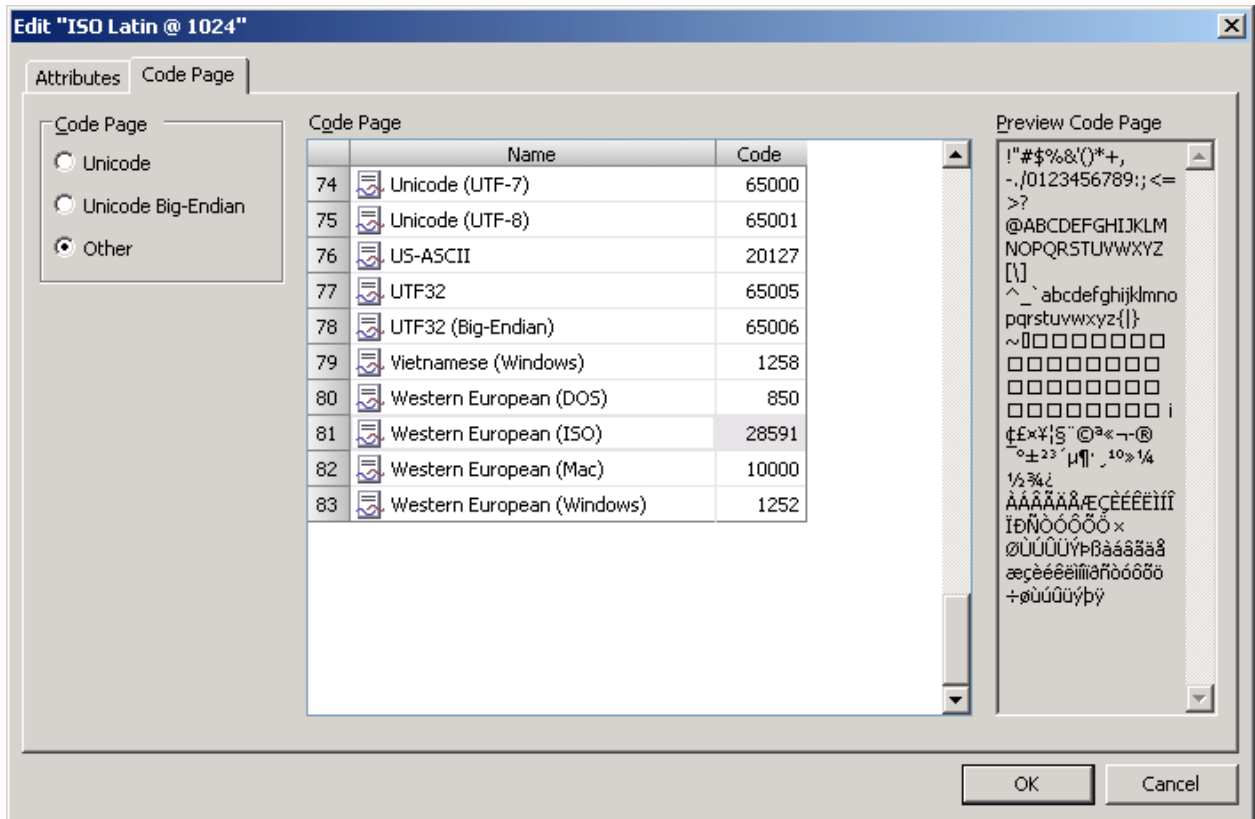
Edit "ISO Latin @ 1024"

Attributes | Code Page

Code Page
Unicode
Unicode Big-Endian
Other

Code Page

| | Name | Code |
|---|---|---|
| 74 | Unicode (UTF-7) | 65000 |
| 75 | Unicode (UTF-8) | 65001 |
| 76 | US-ASCII | 20127 |
| 77 | UTF32 | 65005 |
| 78 | UTF32 (Big-Endian) | 65006 |
| 79 | Vietnamese (Windows) | 1258 |
| 80 | Western European (DOS) | 850 |
| 81 | Western European (ISO) | 28591 |
| 82 | Western European (Mac) | 10000 |
| 83 | Western European (Windows) | 1252 |

Preview Code Page
!"#$%&'()*+,
-./0123456789:;<=
>?
@ABCDEFGHIJKLM
NOPQRSTUVWXYZ
[\]
^_`abcdefghijklmno
pqrstuvwxyz{|}
~□□□□□□□□
□□□□□□□□
□□□□□□□□
□□□□□□□□ ¡
¢£¤¥¦§¨©ª«¬-®
¯°±²³´µ¶·¸¹º»¼
½¾¿
ÀÁÂÃÄÅÆÇÈÉÊËÌÍÎ
ÏÐÑÒÓÔÕÖ×
ØÙÚÛÜÝÞßàáâãäå
æçèéêëìíîïðñòóôõö
÷øùúûüýþÿ

OK
Cancel